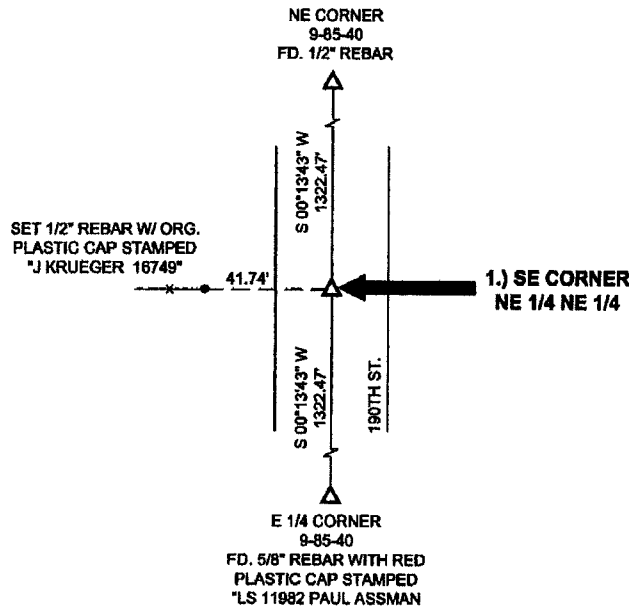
NE CORNER
9-85-40
FD. 1/2" REBAR

S 00°13'43" W
1322.47'

SET 1/2" REBAR W/ ORG.
PLASTIC CAP STAMPED
"J KRUEGER 16749"

41.74'

1.) SE CORNER
NE 1/4 NE 1/4

S 00°13'43" W
1322.47'

190TH ST.

E 1/4 CORNER
9-85-40
FD. 5/8" REBAR WITH RED
PLASTIC CAP STAMPED
"LS 11982 PAUL ASSMAN